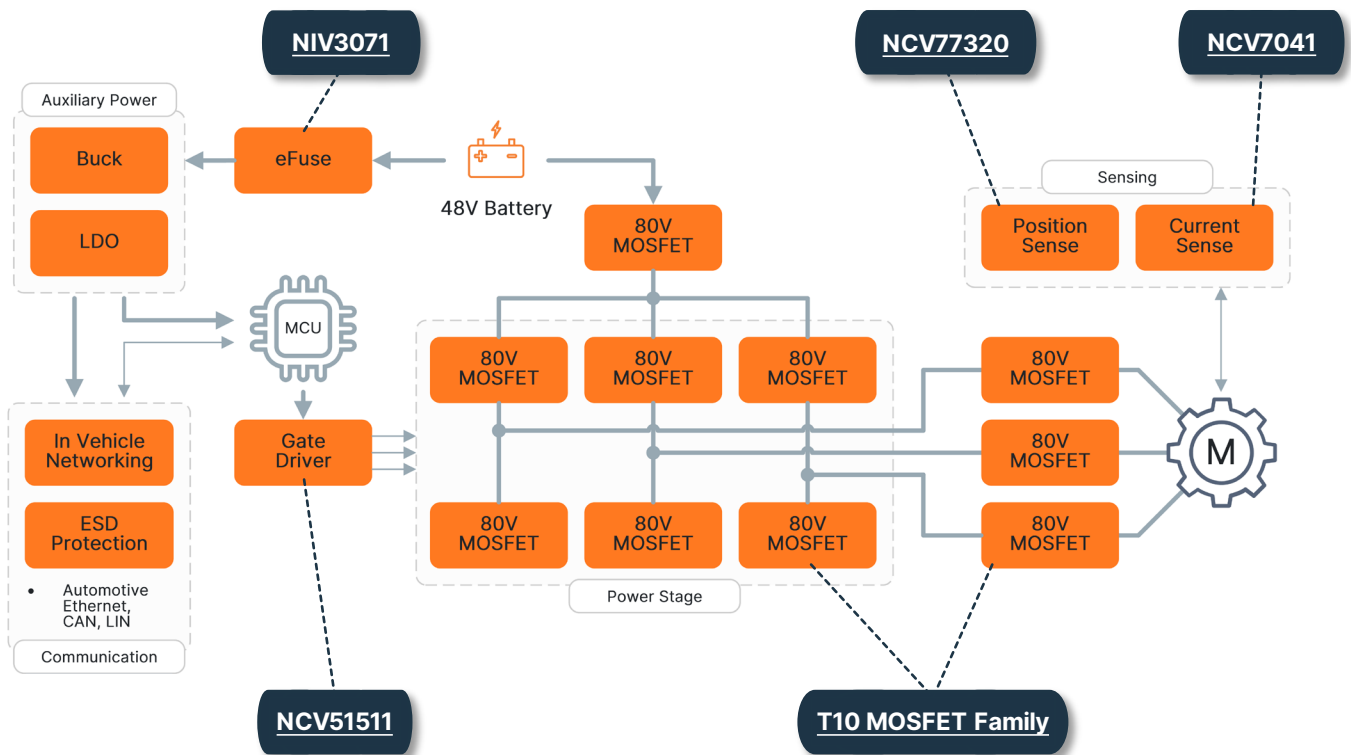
NIV3071

NCV77320

NCV7041

Auxiliary Power

Buck

LDO

eFuse

48V Battery

80V MOSFET

Sensing

Position Sense

Current Sense

MCU

80V MOSFET

80V MOSFET

80V MOSFET

80V MOSFET

In Vehicle Networking

Gate Driver

80V MOSFET

M

ESD Protection

80V MOSFET

80V MOSFET

80V MOSFET

80V MOSFET

• Automotive Ethernet, CAN, LIN

Power Stage

Communication

NCV51511

T10 MOSFET Family